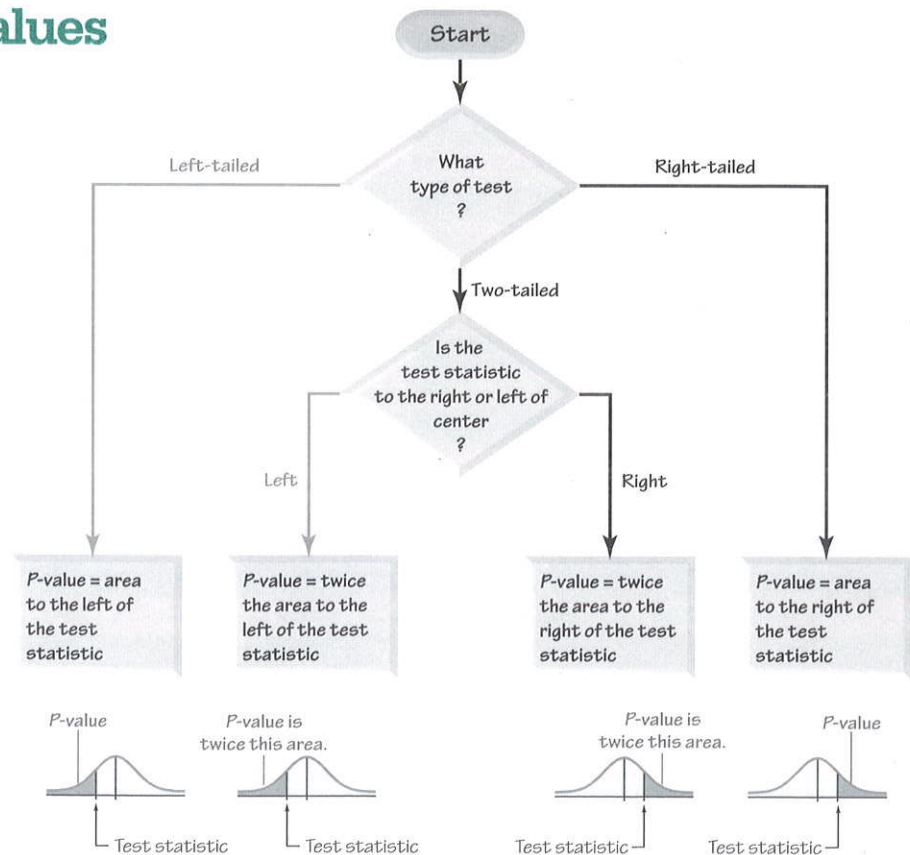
alues

Start

What type of test ?

Left-tailed

Right-tailed

Two-tailed

Is the test statistic to the right or left of center ?

Left

Right

$P$-value = area to the left of the test statistic

$P$-value = twice the area to the left of the test statistic

$P$-value = twice the area to the right of the test statistic

$P$-value = area to the right of the test statistic

$P$-value

Test statistic

$P$-value is twice this area.

Test statistic

$P$-value is twice this area.

Test statistic

$P$-value

Test statistic